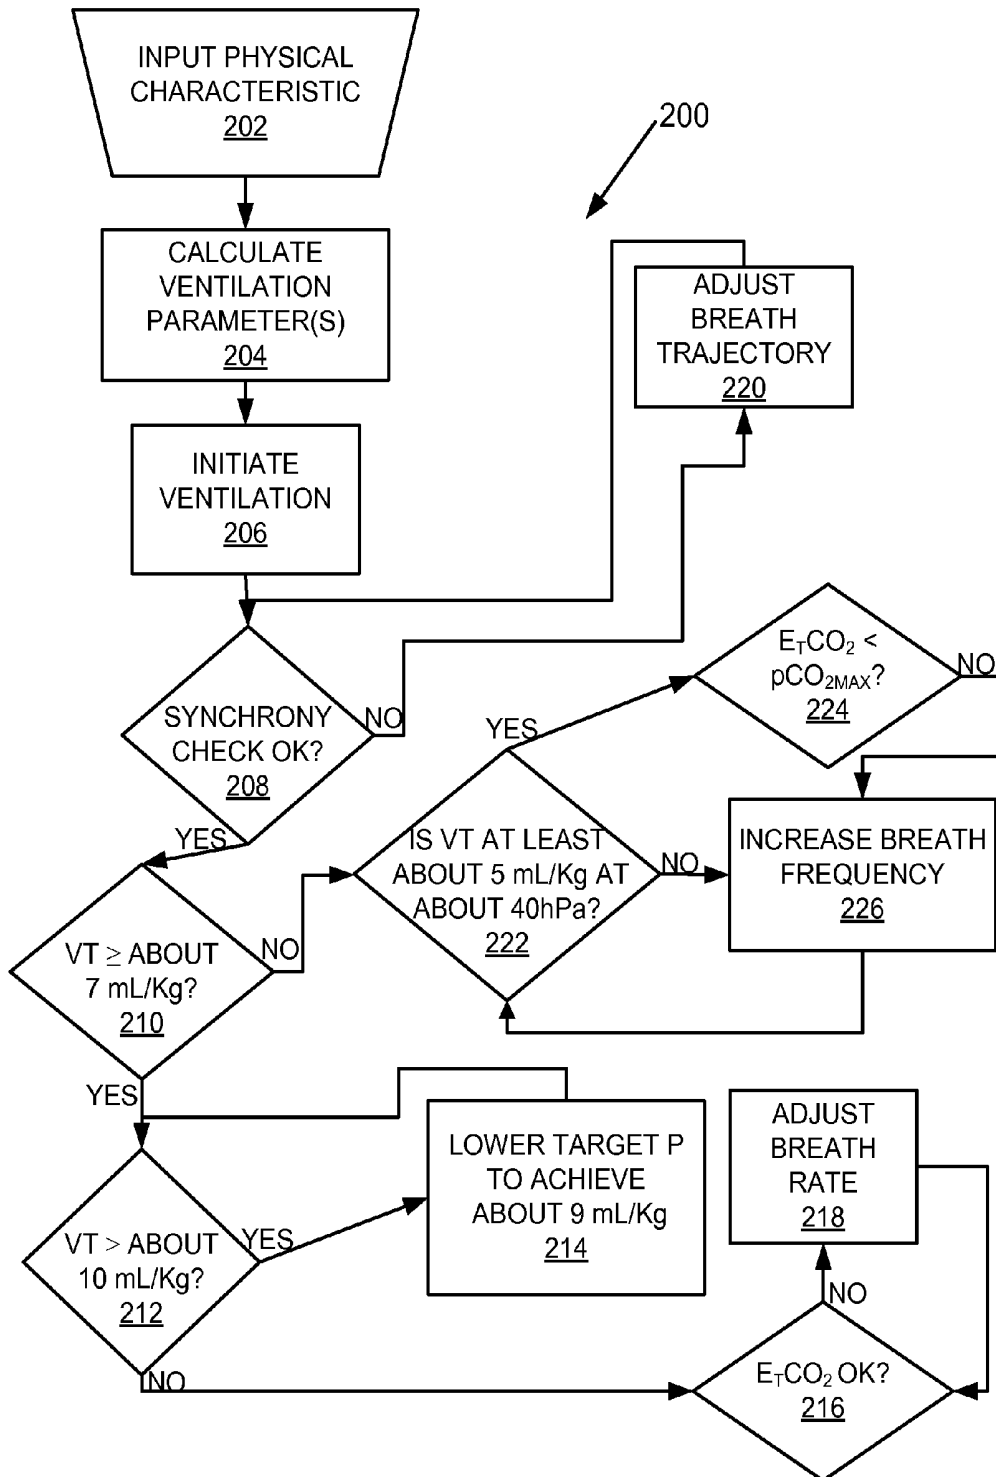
INPUT PHYSICAL CHARACTERISTIC
202

200

CALCULATE VENTILATION PARAMETER(S)
204

ADJUST BREATH TRAJECTORY
220

INITIATE VENTILATION
206

$E_TCO_2$ < $pCO_{2MAX}$?
224

NO

SYNCHRONY CHECK OK?
208

NO

YES

YES

IS VT AT LEAST ABOUT 5 mL/Kg AT ABOUT 40hPa?
222

NO

INCREASE BREATH FREQUENCY
226

VT ≥ ABOUT 7 mL/Kg?
210

NO

YES

LOWER TARGET P TO ACHIEVE ABOUT 9 mL/Kg
214

ADJUST BREATH RATE
218

VT > ABOUT 10 mL/Kg?
212

YES

NO

NO

$E_TCO_2$ OK?
216